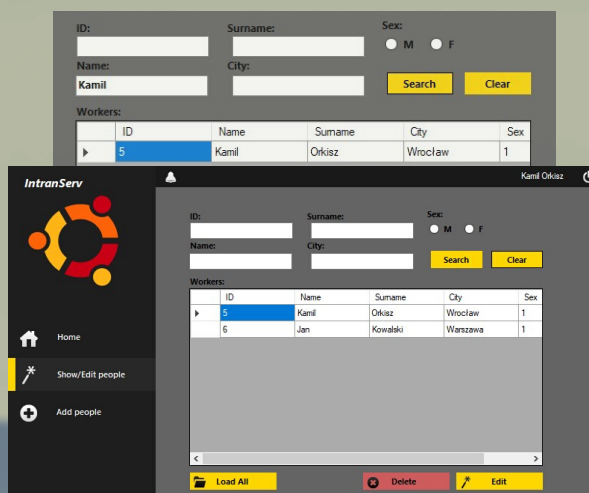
ID:
Surname:
Sex:
M
F
Name:
Kamil
City:
Search
Clear
Workers:

| | ID | Name | Surname | City | Sex |
|---|---|---|---|---|---|
| ▶ | 5 | Kamil | Orkisz | Wrocław | 1 |

IntranServ
Kamil Orkisz
ID:
Surname:
Sex:
M
F
Name:
City:
Search
Clear
Workers:

| | ID | Name | Surname | City | Sex |
|---|---|---|---|---|---|
| ▶ | 5 | Kamil | Orkisz | Wrocław | 1 |
| | 6 | Jan | Kowalski | Warszawa | 1 |

Home
Show/Edit people
Add people
Load All
Delete
Edit